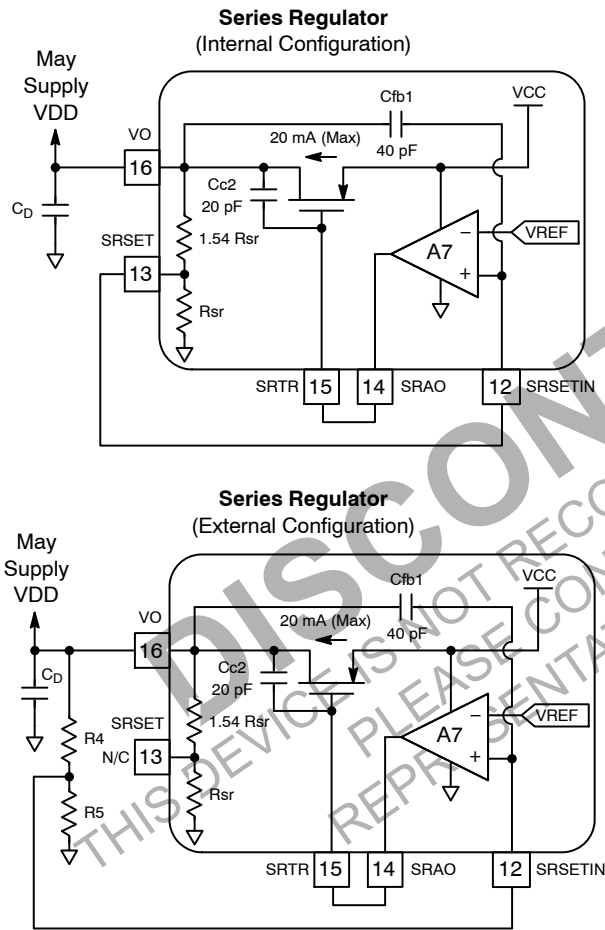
Series Regulator
(Internal Configuration)

May Supply VDD

VO
16
$C_D$
SRSET
13
Cfb1
40 pF
VCC
20 mA (Max)
Cc2
20 pF
1.54 Rsr
Rsr
A7
−
+
VREF
SRTR 15
14 SRAO
12 SRSETIN

Series Regulator
(External Configuration)

May Supply VDD

VO
16
$C_D$
R4
R5
SRSET
N/C 13
Cfb1
40 pF
VCC
20 mA (Max)
Cc2
20 pF
1.54 Rsr
Rsr
A7
−
+
VREF
SRTR 15
14 SRAO
12 SRSETIN

DISCONTINUED
THIS DEVICE IS NOT RECOMMENDED
PLEASE CONTACT
REPRESENTATIVE